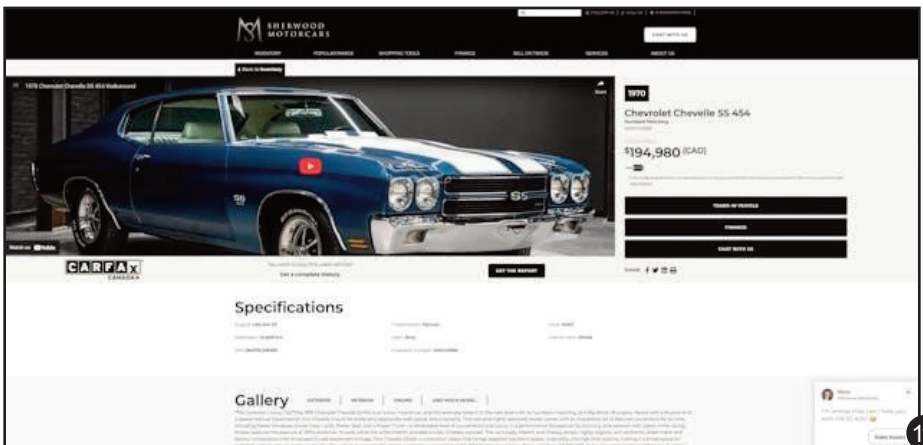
SHERWOOD MOTORCARS

CHAT WITH US

INVENTORY POPULAR MAKES SHOPPING TOOLS FINANCE SELL OR TRADE SERVICES ABOUT US

< Back to Inventory

1970 Chevrolet Chevelle SS 454 Walkaround

Share

Watch on YouTube

1970

Chevrolet Chevelle SS 454

$^{\$}194,980$ (CAD)

TRADE-IN VALUE

FINANCE

CHAT WITH US

Share:

CARFAX CANADA

Get a complete history

GET THE REPORT

Specifications

Gallery

EXTERIOR | INTERIOR | ENGINE | AND MUCH MORE

Sales Assoc.

1